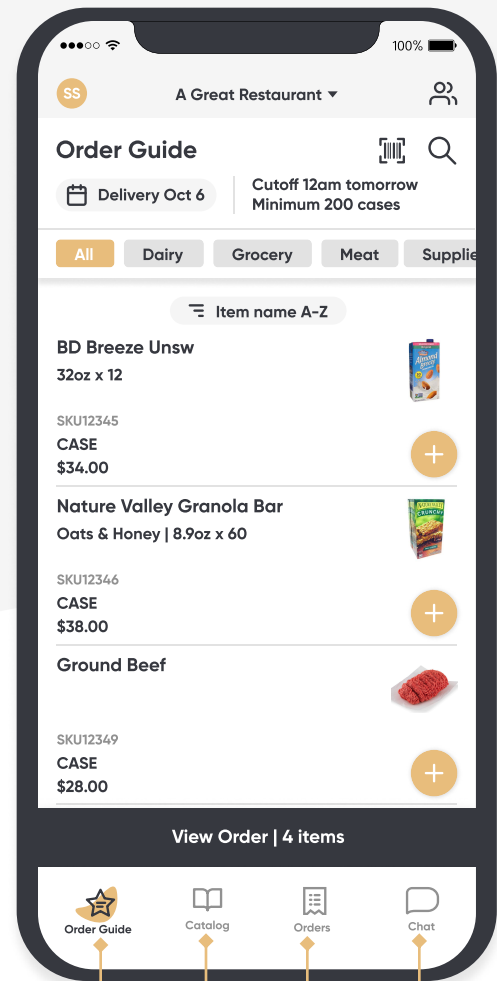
100%

SS

A Great Restaurant

Order Guide

Delivery Oct 6

Cutoff 12am tomorrow
Minimum 200 cases

All Dairy Grocery Meat Supplie

Item name A-Z

BD Breeze Unsw
32oz x 12

SKU12345
CASE
$34.00

Nature Valley Granola Bar
Oats & Honey | 8.9oz x 60

SKU12346
CASE
$38.00

Ground Beef

SKU12349
CASE
$28.00

View Order | 4 items

Order Guide Catalog Orders Chat